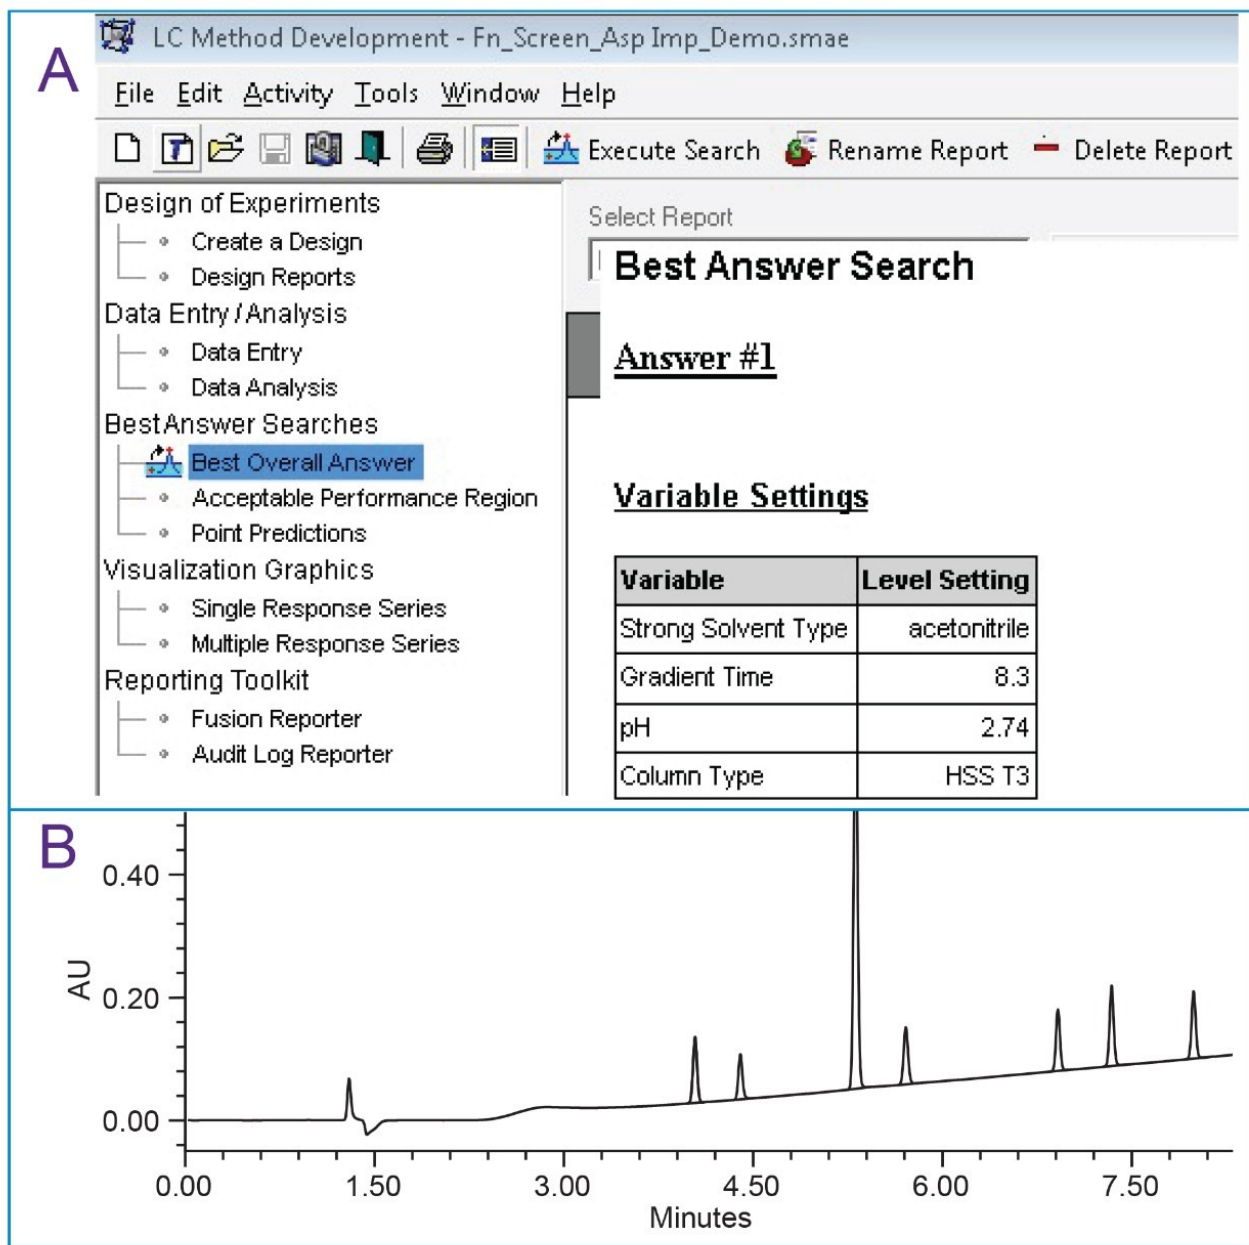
A

LC Method Development - Fn_Screen_Asp Imp_Demo.smae

File Edit Activity Tools Window Help

Execute Search Rename Report Delete Report

Design of Experiments
Create a Design
Design Reports
Data Entry / Analysis
Data Entry
Data Analysis
Best Answer Searches
Best Overall Answer
Acceptable Performance Region
Point Predictions
Visualization Graphics
Single Response Series
Multiple Response Series
Reporting Toolkit
Fusion Reporter
Audit Log Reporter

Select Report

Best Answer Search

Answer #1

Variable Settings

| Variable | Level Setting |
|---|---|
| Strong Solvent Type | acetonitrile |
| Gradient Time | 8.3 |
| pH | 2.74 |
| Column Type | HSS T3 |

B

0.40
0.20
0.00
AU
0.00 1.50 3.00 4.50 6.00 7.50
Minutes